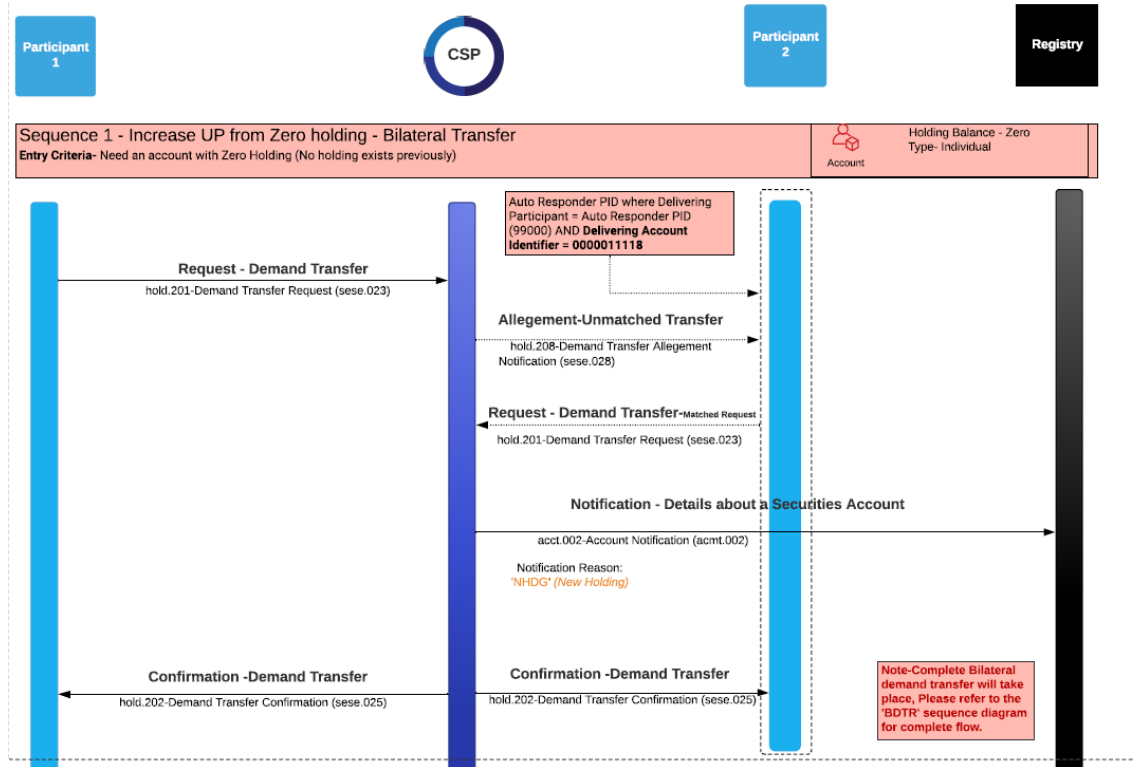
Participant 1

CSP

Participant 2

Registry

Sequence 1 - Increase UP from Zero holding - Bilateral Transfer
Entry Criteria- Need an account with Zero Holding (No holding exists previously)

Account

Holding Balance - Zero
Type- Individual

Auto Responder PID where Delivering Participant = Auto Responder PID (99000) AND Delivering Account Identifier = 0000011118

Request - Demand Transfer
hold.201-Demand Transfer Request (sese.023)

Allegement-Unmatched Transfer
hold.208-Demand Transfer Allegement Notification (sese.028)

Request - Demand Transfer-Matched Request
hold.201-Demand Transfer Request (sese.023)

Notification - Details about a Securities Account
acct.002-Account Notification (acmt.002)

Notification Reason:
'NHDG' (New Holding)

Confirmation -Demand Transfer
hold.202-Demand Transfer Confirmation (sese.025)

Confirmation -Demand Transfer
hold.202-Demand Transfer Confirmation (sese.025)

Note-Complete Bilateral demand transfer will take place, Please refer to the 'BDTR' sequence diagram for complete flow.